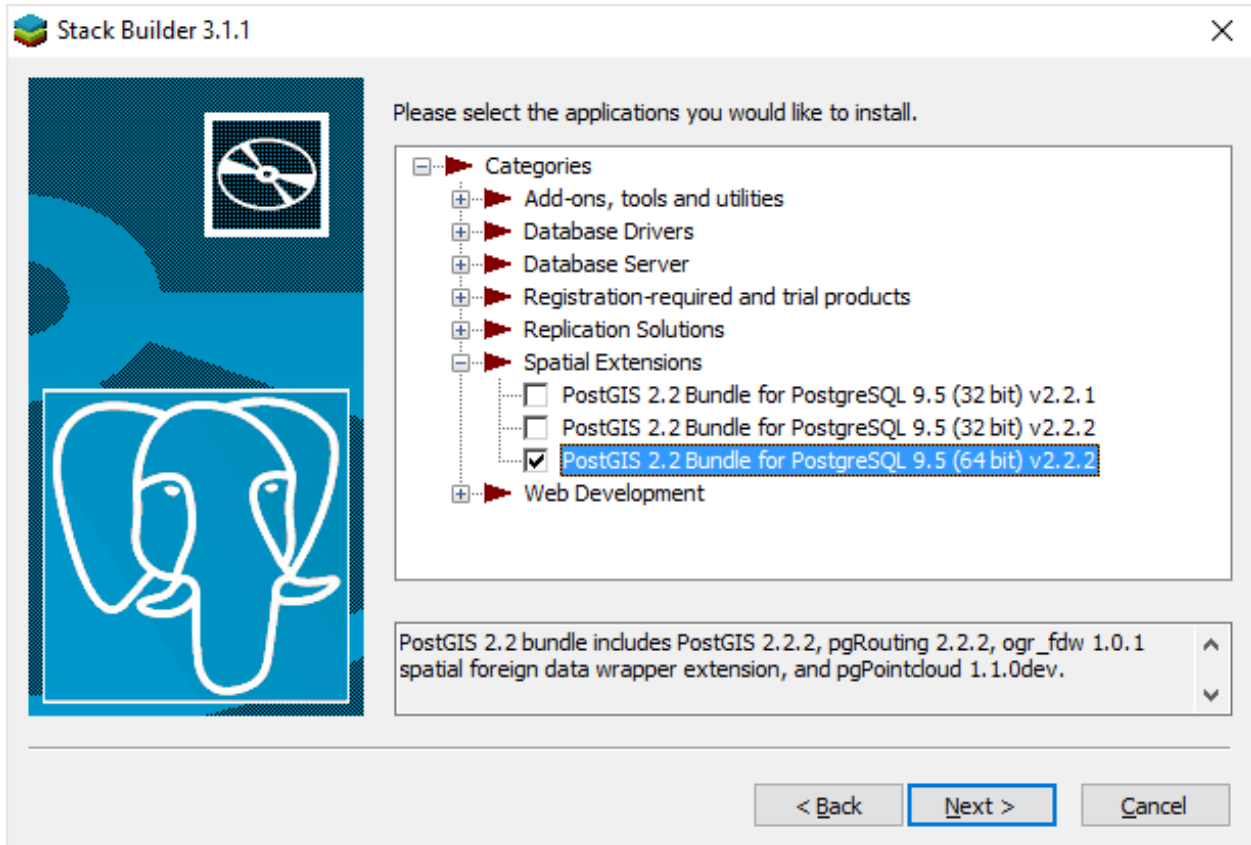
Stack Builder 3.1.1

Please select the applications you would like to install.

Categories
Add-ons, tools and utilities
Database Drivers
Database Server
Registration-required and trial products
Replication Solutions
Spatial Extensions
PostGIS 2.2 Bundle for PostgreSQL 9.5 (32 bit) v2.2.1
PostGIS 2.2 Bundle for PostgreSQL 9.5 (32 bit) v2.2.2
PostGIS 2.2 Bundle for PostgreSQL 9.5 (64 bit) v2.2.2
Web Development

PostGIS 2.2 bundle includes PostGIS 2.2.2, pgRouting 2.2.2, ogr_fdw 1.0.1 spatial foreign data wrapper extension, and pgPointcloud 1.1.0dev.

< Back
Next >
Cancel